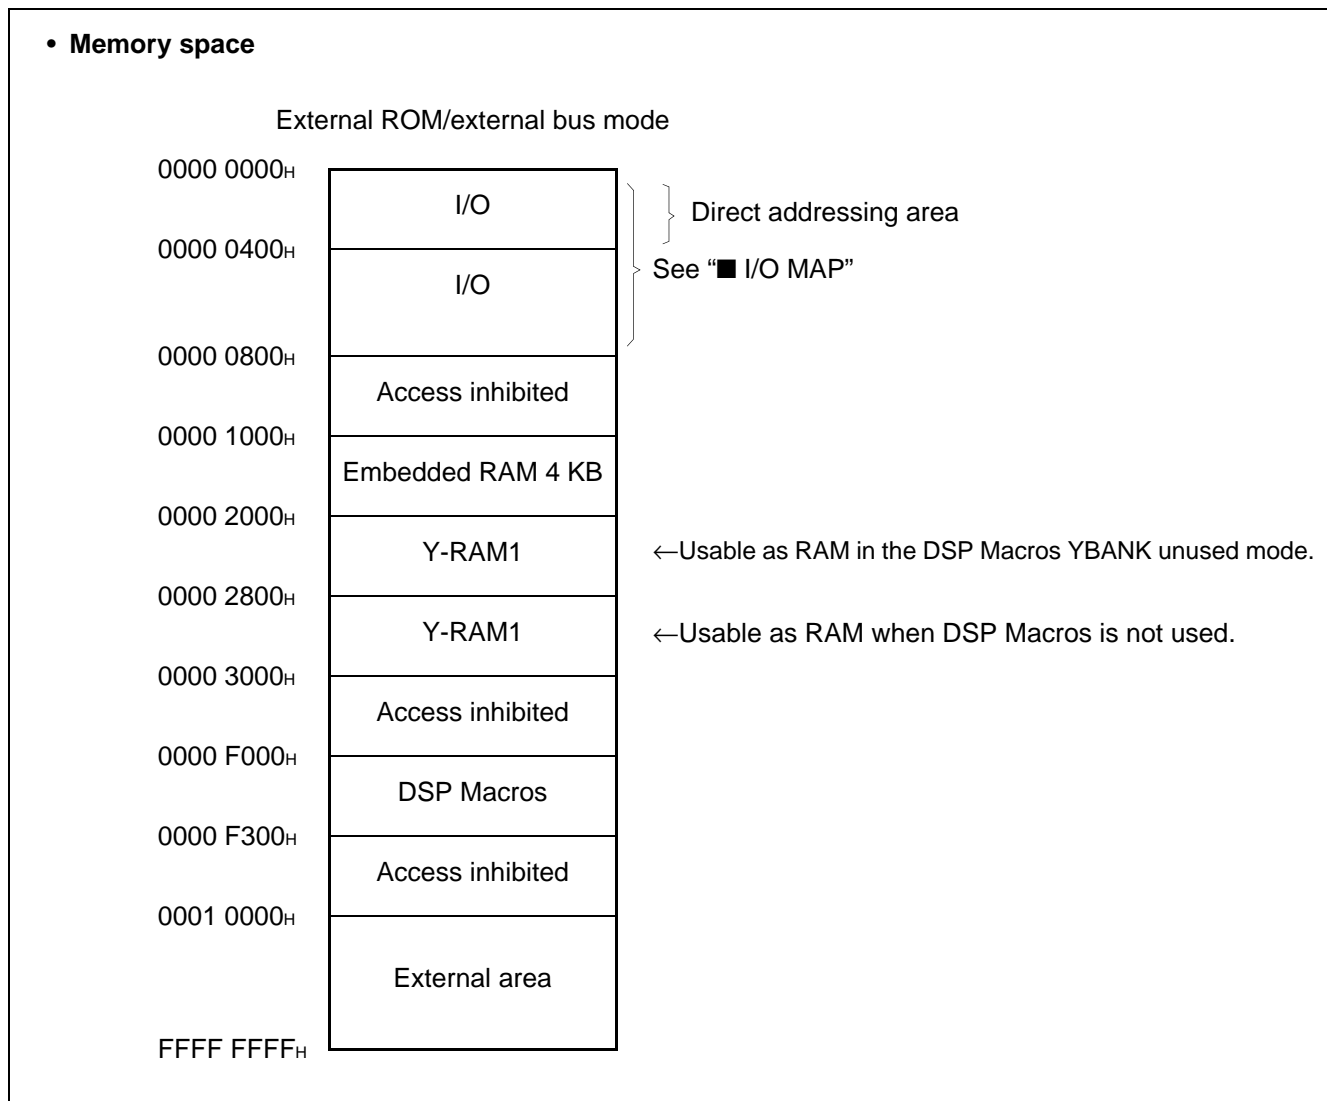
• **Memory space**

External ROM/external bus mode

0000 0000$_H$

I/O

Direct addressing area

0000 0400$_H$

I/O

See "■ I/O MAP"

0000 0800$_H$

Access inhibited

0000 1000$_H$

Embedded RAM 4 KB

0000 2000$_H$

Y-RAM1

←Usable as RAM in the DSP Macros YBANK unused mode.

0000 2800$_H$

Y-RAM1

←Usable as RAM when DSP Macros is not used.

0000 3000$_H$

Access inhibited

0000 F000$_H$

DSP Macros

0000 F300$_H$

Access inhibited

0001 0000$_H$

External area

FFFF FFFF$_H$